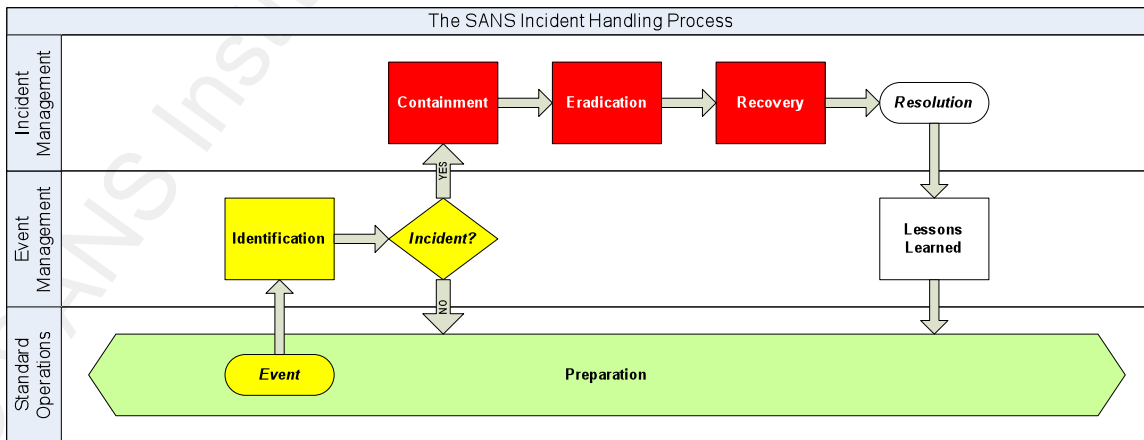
The SANS Incident Handling Process

Incident Management

Containment

Eradication

Recovery

Resolution

YES

Event Management

Identification

Incident?

Lessons Learned

NO

Standard Operations

Event

Preparation

SANS Inst